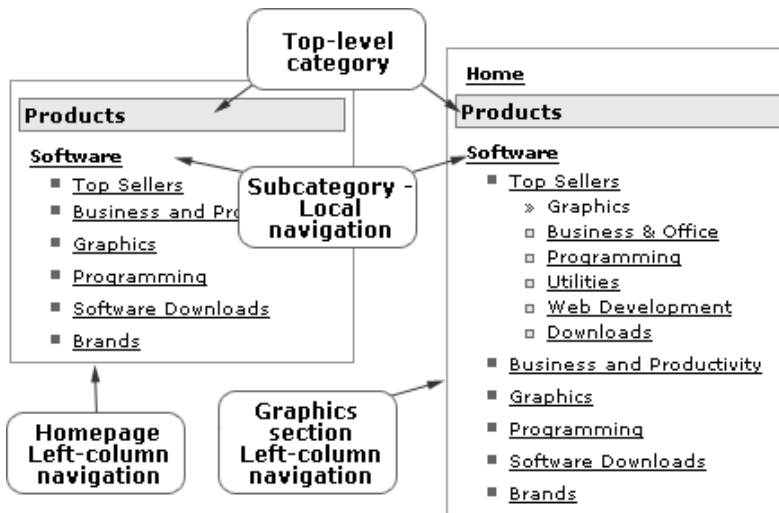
Top-level category

Products

Software

Top Sellers

Business and Pro

Graphics

Programming

Software Downloads

Brands

Subcategory - Local navigation

Homepage Left-column navigation

Graphics section Left-column navigation

Home

Products

Software

Top Sellers

» Graphics

Business & Office

Programming

Utilities

Web Development

Downloads

Business and Productivity

Graphics

Programming

Software Downloads

Brands